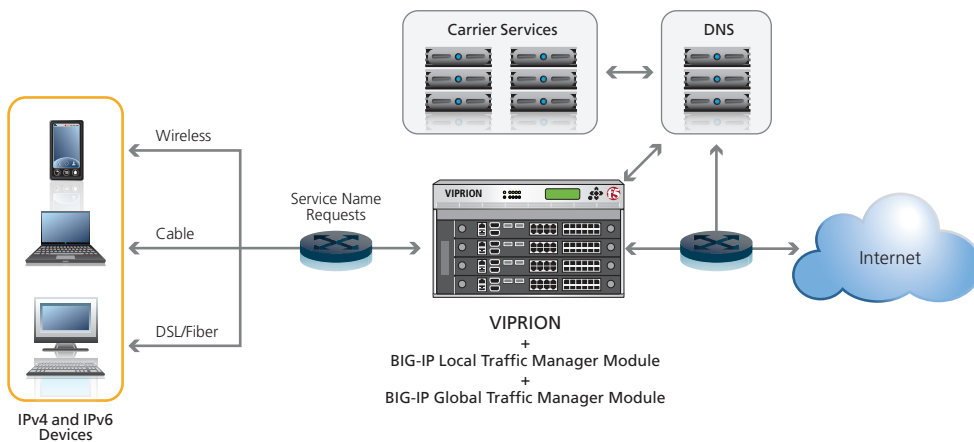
Carrier Services

DNS

Wireless

Cable

DSL/Fiber

Service Name Requests

VIPRION

Internet

VIPRION
+
BIG-IP Local Traffic Manager Module
+
BIG-IP Global Traffic Manager Module

IPv4 and IPv6 Devices